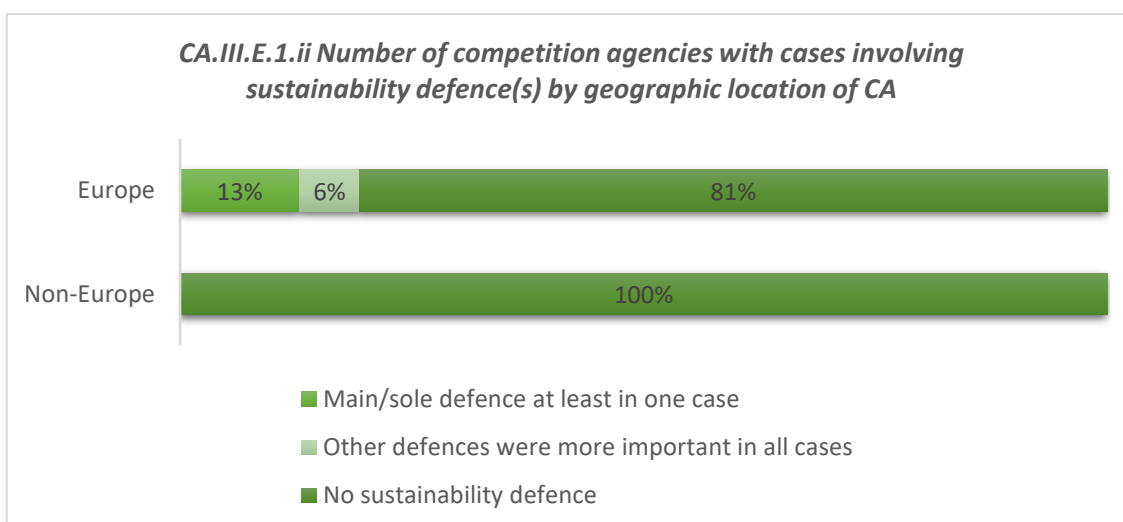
CA.III.E.1.ii Number of competition agencies with cases involving sustainability defence(s) by geographic location of CA

Europe 13% 6% 81%

Non-Europe 100%

Main/sole defence at least in one case

Other defences were more important in all cases

No sustainability defence